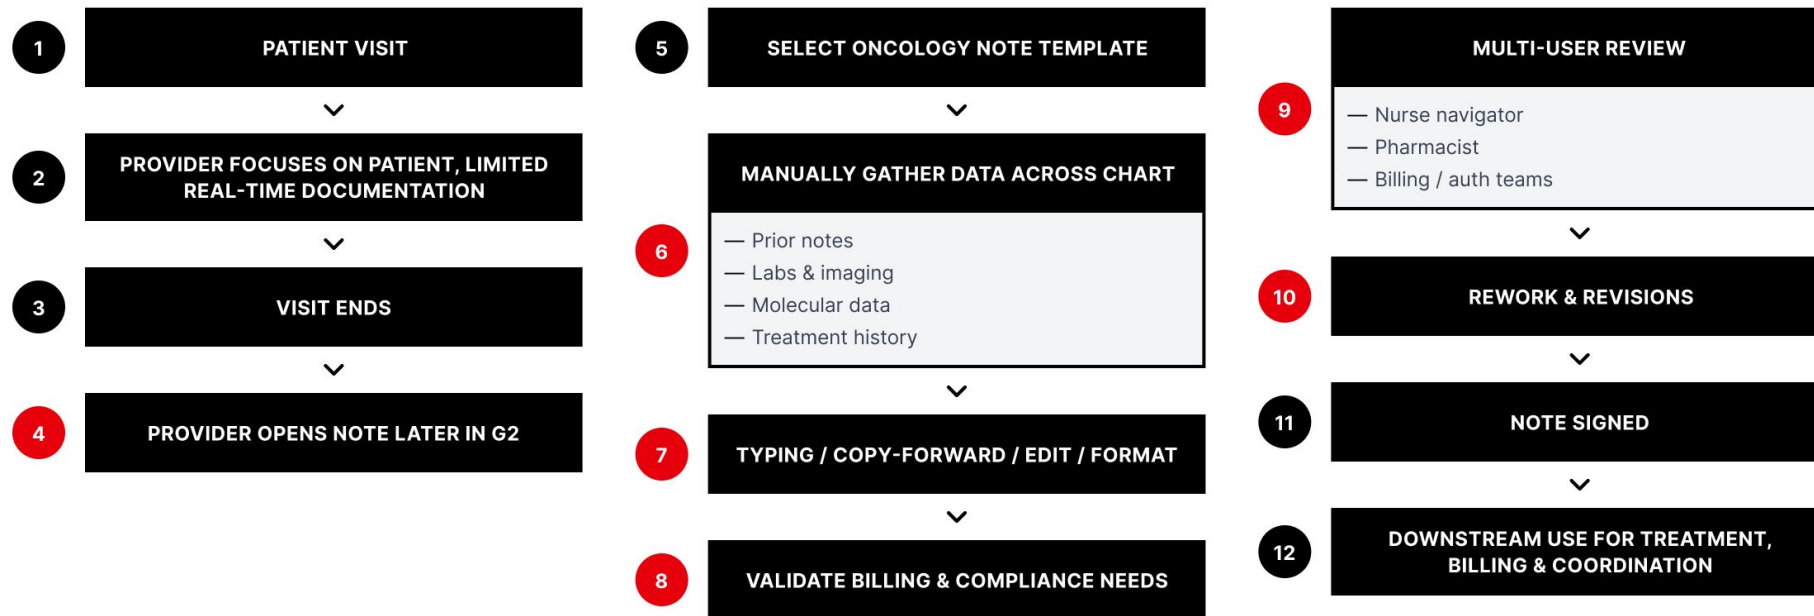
1
PATIENT VISIT

2
PROVIDER FOCUSES ON PATIENT, LIMITED REAL-TIME DOCUMENTATION

3
VISIT ENDS

4
PROVIDER OPENS NOTE LATER IN G2

5
SELECT ONCOLOGY NOTE TEMPLATE

6
MANUALLY GATHER DATA ACROSS CHART

— Prior notes
— Labs & imaging
— Molecular data
— Treatment history

7
TYPING / COPY-FORWARD / EDIT / FORMAT

8
VALIDATE BILLING & COMPLIANCE NEEDS

9
MULTI-USER REVIEW

— Nurse navigator
— Pharmacist
— Billing / auth teams

10
REWORK & REVISIONS

11
NOTE SIGNED

12
DOWNSTREAM USE FOR TREATMENT, BILLING & COORDINATION